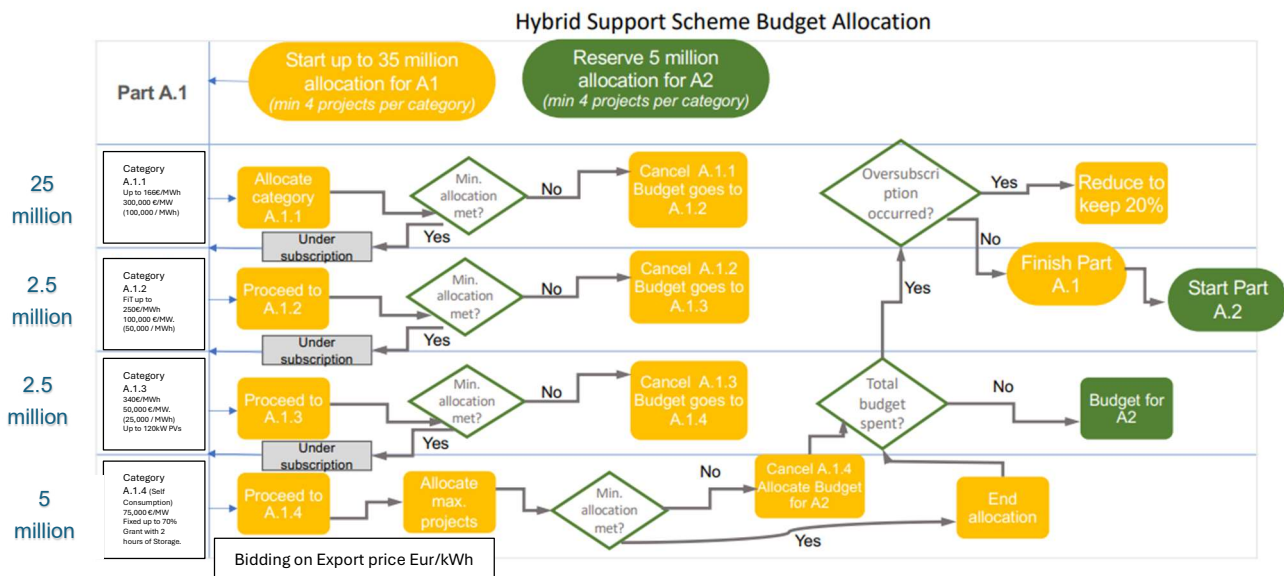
Hybrid Support Scheme Budget Allocation

Part A.1

Start up to 35 million allocation for A1 (min 4 projects per category)

Reserve 5 million allocation for A2 (min 4 projects per category)

25 million

Category A.1.1 Up to 166€/MWh 300,000 €/MW (100,000 / MWh)

Allocate category A.1.1

Min. allocation met?

No

Cancel A.1.1 Budget goes to A.1.2

Yes

Under subscription

Oversubscription occurred?

Yes

Reduce to keep 20%

No

2.5 million

Category A.1.2 FiT up to 250€/MWh 100,000 €/MW. (50,000 / MWh)

Proceed to A.1.2

Min. allocation met?

No

Cancel A.1.2 Budget goes to A.1.3

Yes

Under subscription

Finish Part A.1

Start Part A.2

Yes

2.5 million

Category A.1.3 340€/MWh 50,000 €/MW. (25,000 / MWh) Up to 120kW PVs

Proceed to A.1.3

Min. allocation met?

No

Cancel A.1.3 Budget goes to A.1.4

Yes

Under subscription

Total budget spent?

No

Budget for A2

5 million

Category A.1.4 (Self Consumption) 75,000 €/MW Fixed up to 70% Grant with 2 hours of Storage.

Proceed to A.1.4

Allocate max. projects

Min. allocation met?

No

Cancel A.1.4 Allocate Budget for A2

End allocation

Yes

Bidding on Export price Eur/kWh